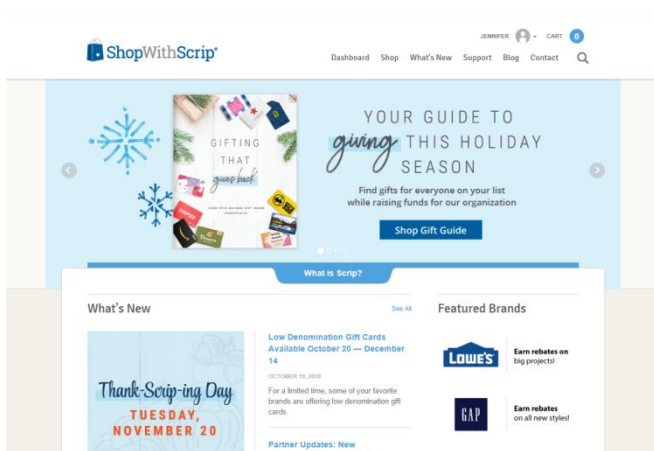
ShopWithScrip®

JENNIFER CART 0

Dashboard Shop What's New Support Blog Contact

GIFTING THAT gives back

YOUR GUIDE TO giving THIS HOLIDAY SEASON

Find gifts for everyone on your list while raising funds for our organization

Shop Gift Guide

What is Scrip?

What's New

See All

Thank-Scrip-ing Day TUESDAY, NOVEMBER 20

Low Denomination Gift Cards Available October 20 — December 14

OCTOBER 19, 2018

For a limited time, some of your favorite brands are offering low denomination gift cards.

Partner Updates: New

Featured Brands

LOWE'S

Earn rebates on big projects!

GAP

Earn rebates on all new styles!